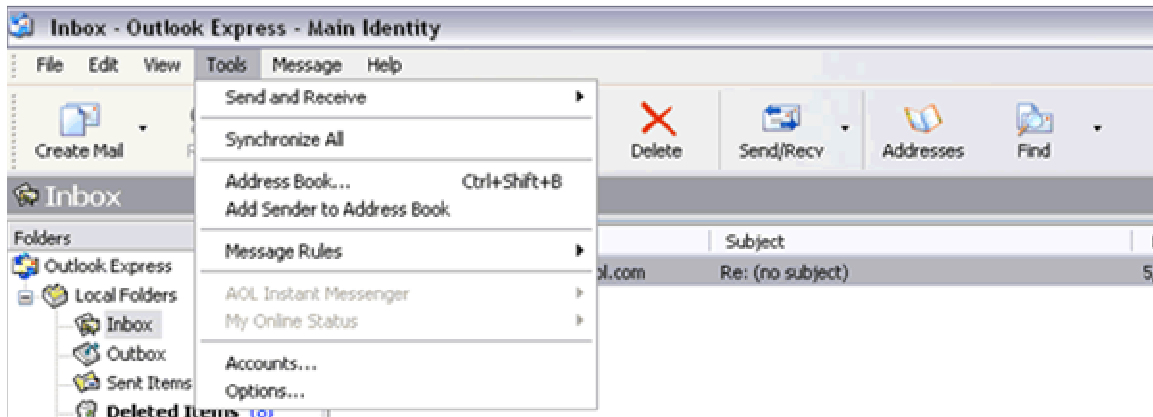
Inbox - Outlook Express - Main Identity

File Edit View Tools Message Help

Create Mail

Send and Receive

Synchronize All

Address Book... Ctrl+Shift+B
Add Sender to Address Book

Message Rules

AOL Instant Messenger
My Online Status

Accounts...
Options...

Delete Send/Recv Addresses Find

Inbox

Folders
Outlook Express
Local Folders
Inbox
Outbox
Sent Items
Deleted Items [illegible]

Subject
ol.com Re: (no subject)